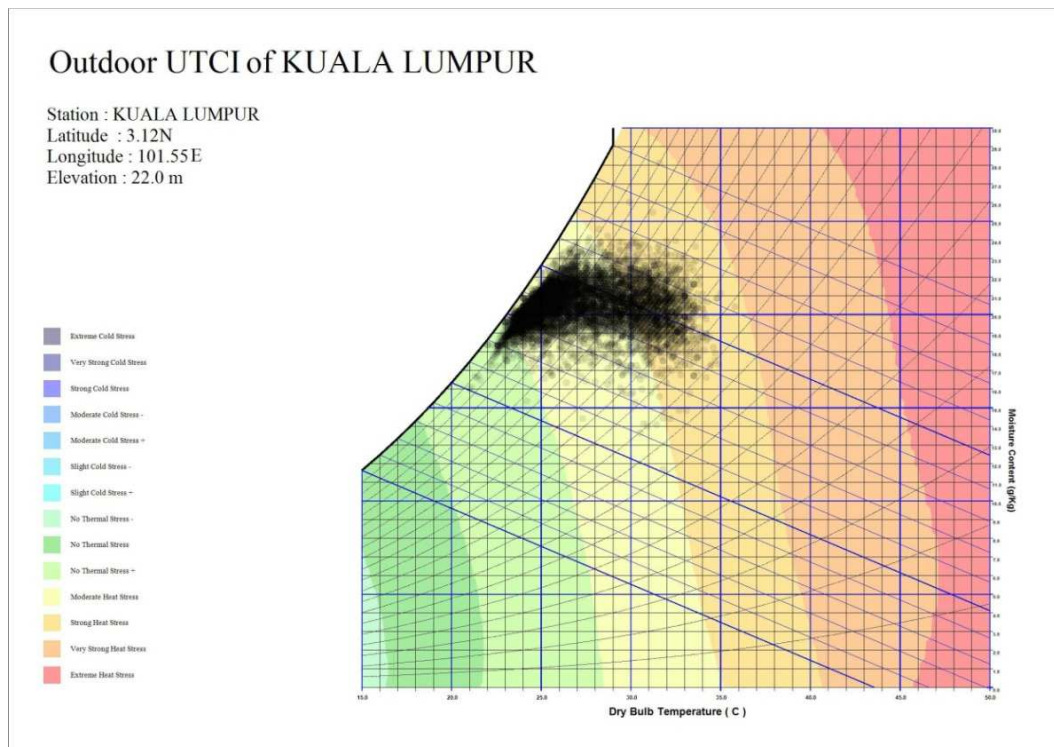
Outdoor UTCI of KUALA LUMPUR

Station : KUALA LUMPUR
Latitude : 3.12N
Longitude : 101.55E
Elevation : 22.0 m

Extreme Cold Stress
Very Strong Cold Stress
Strong Cold Stress
Moderate Cold Stress -
Moderate Cold Stress +
Slight Cold Stress -
Slight Cold Stress +
No Thermal Stress -
No Thermal Stress
No Thermal Stress +
Moderate Heat Stress
Strong Heat Stress
Very Strong Heat Stress
Extreme Heat Stress

15.0 20.0 25.0 30.0 35.0 40.0 45.0 50.0

Dry Bulb Temperature ( C )

Moisture Content (g/Kg)

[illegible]